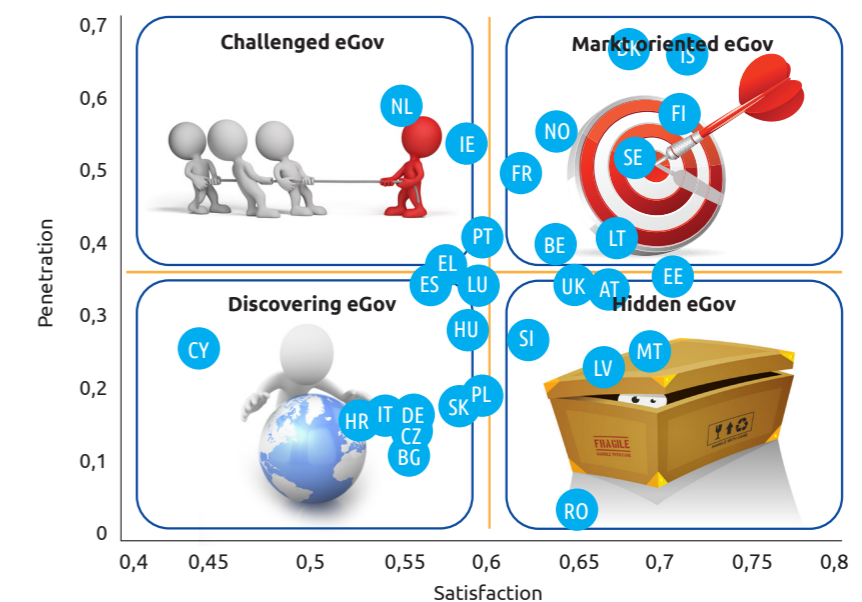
Challenged eGov

Markt oriented eGov

Discovering eGov

Hidden eGov

0,7
0,6
0,5
0,4
0,3
0,2
0,1
0

Penetration

0,4 0,45 0,5 0,55 0,6 0,65 0,7 0,75 0,8

Satisfaction

DK
IS
NL
FI
NO
IE
SE
FR
PT
BE
LT
EL
ES
LU
UK
AT
EE
HU
SI
CY
MT
LV
PL
SK
HR
IT
DE
CZ
BG
RO

FRAGILE